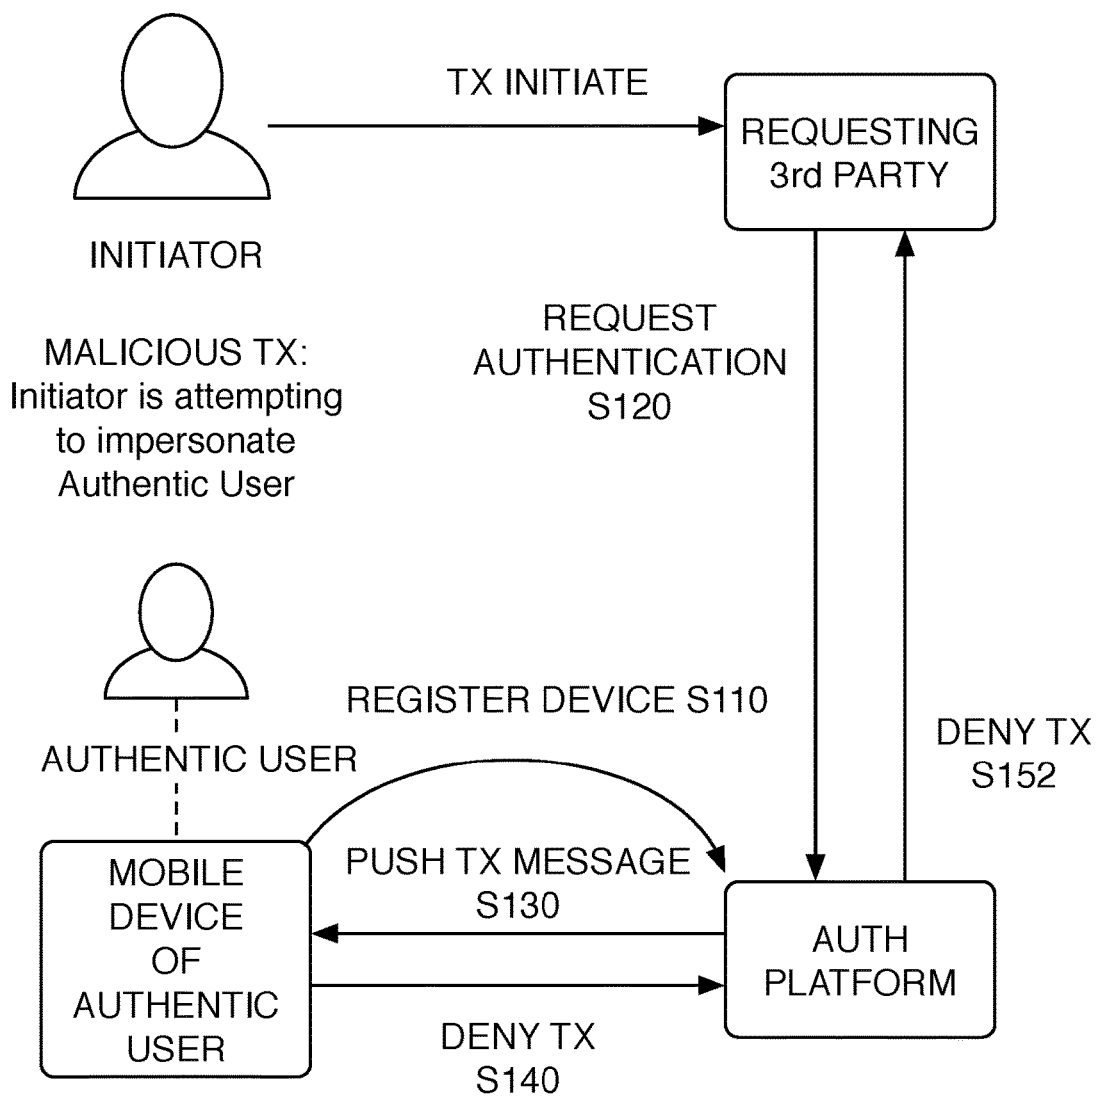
TX INITIATE

REQUESTING 3rd PARTY

INITIATOR

REQUEST AUTHENTICATION S120

MALICIOUS TX: Initiator is attempting to impersonate Authentic User

REGISTER DEVICE S110

AUTHENTIC USER

DENY TX S152

PUSH TX MESSAGE S130

MOBILE DEVICE OF AUTHENTIC USER

AUTH PLATFORM

DENY TX S140